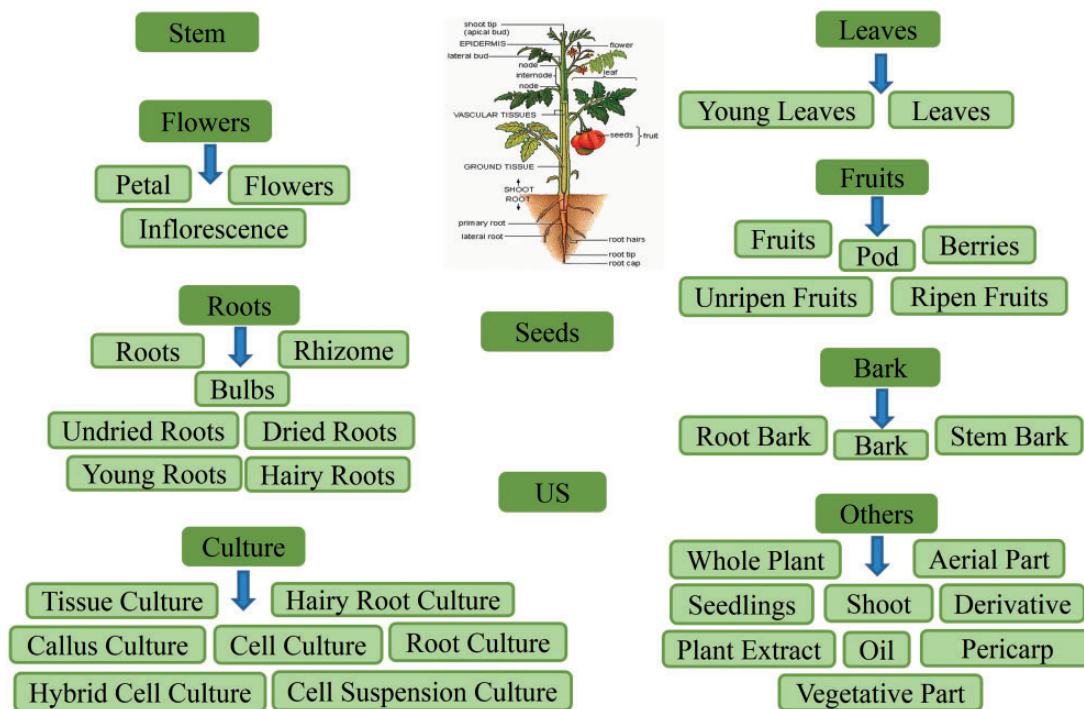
Stem

Flowers
Petal
Flowers
Inflorescence

Roots
Roots
Rhizome
Bulbs
Undried Roots
Dried Roots
Young Roots
Hairy Roots

Culture
Tissue Culture
Hairy Root Culture
Callus Culture
Cell Culture
Root Culture
Hybrid Cell Culture
Cell Suspension Culture

shoot tip (apical bud)
EPIDERMIS
lateral bud
node
internode
node
flower
leaf
VASCULAR TISSUES
seeds
fruit
GROUND TISSUE
SHOOT
ROOT
primary root
lateral root
root hairs
root tip
root cap

Seeds

US

Leaves
Young Leaves
Leaves

Fruits
Fruits
Pod
Berries
Unripen Fruits
Ripen Fruits

Bark
Root Bark
Bark
Stem Bark

Others
Whole Plant
Aerial Part
Seedlings
Shoot
Derivative
Plant Extract
Oil
Pericarp
Vegetative Part